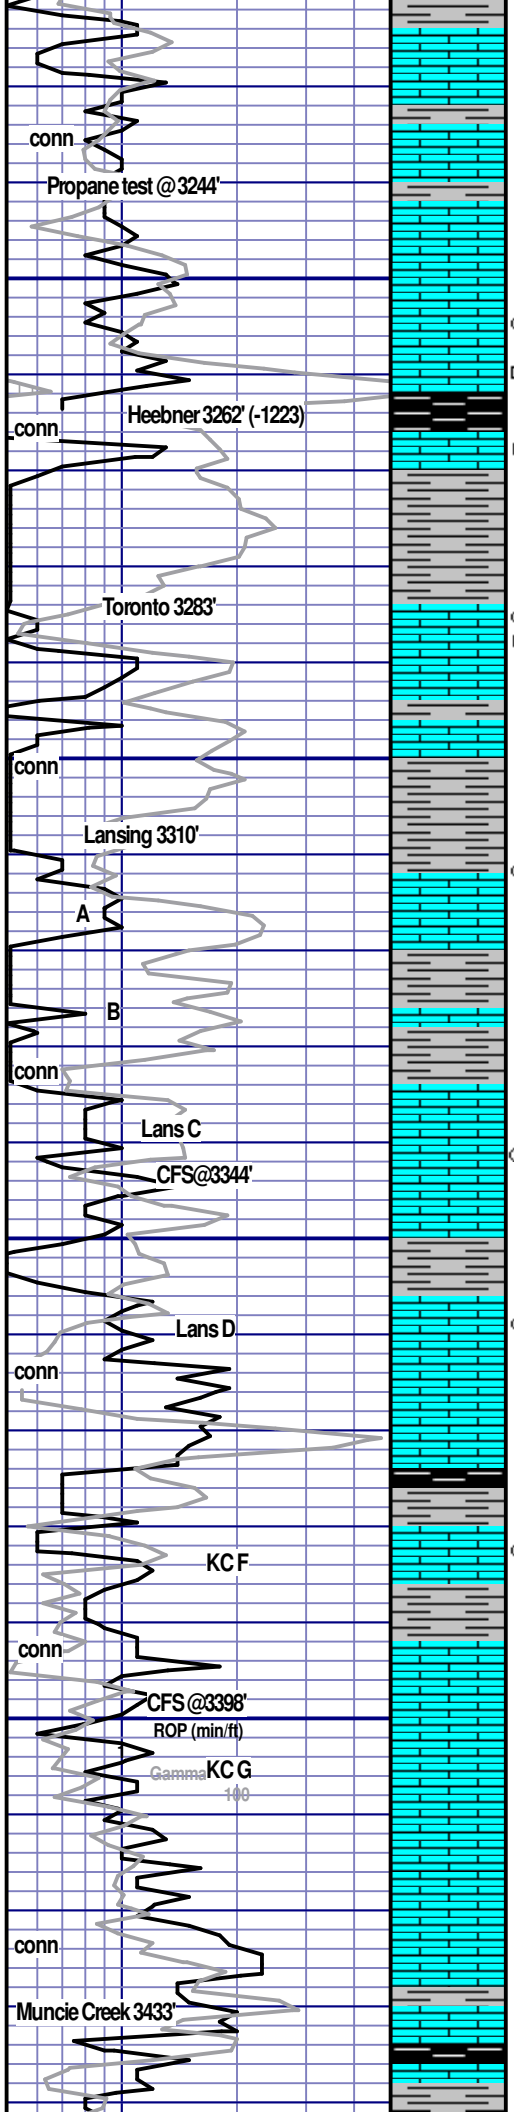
conn

Propane test @ 3244'

Heebner 3262' (-1223)

conn

Toronto 3283'

conn

Lansing 3310'

A

B

conn

Lans C

CFS@3344'

Lans D

conn

KC F

conn

CFS @3398'

ROP (min/ft)

Gamma

KC G

100

conn

Muncie Creek 3433'